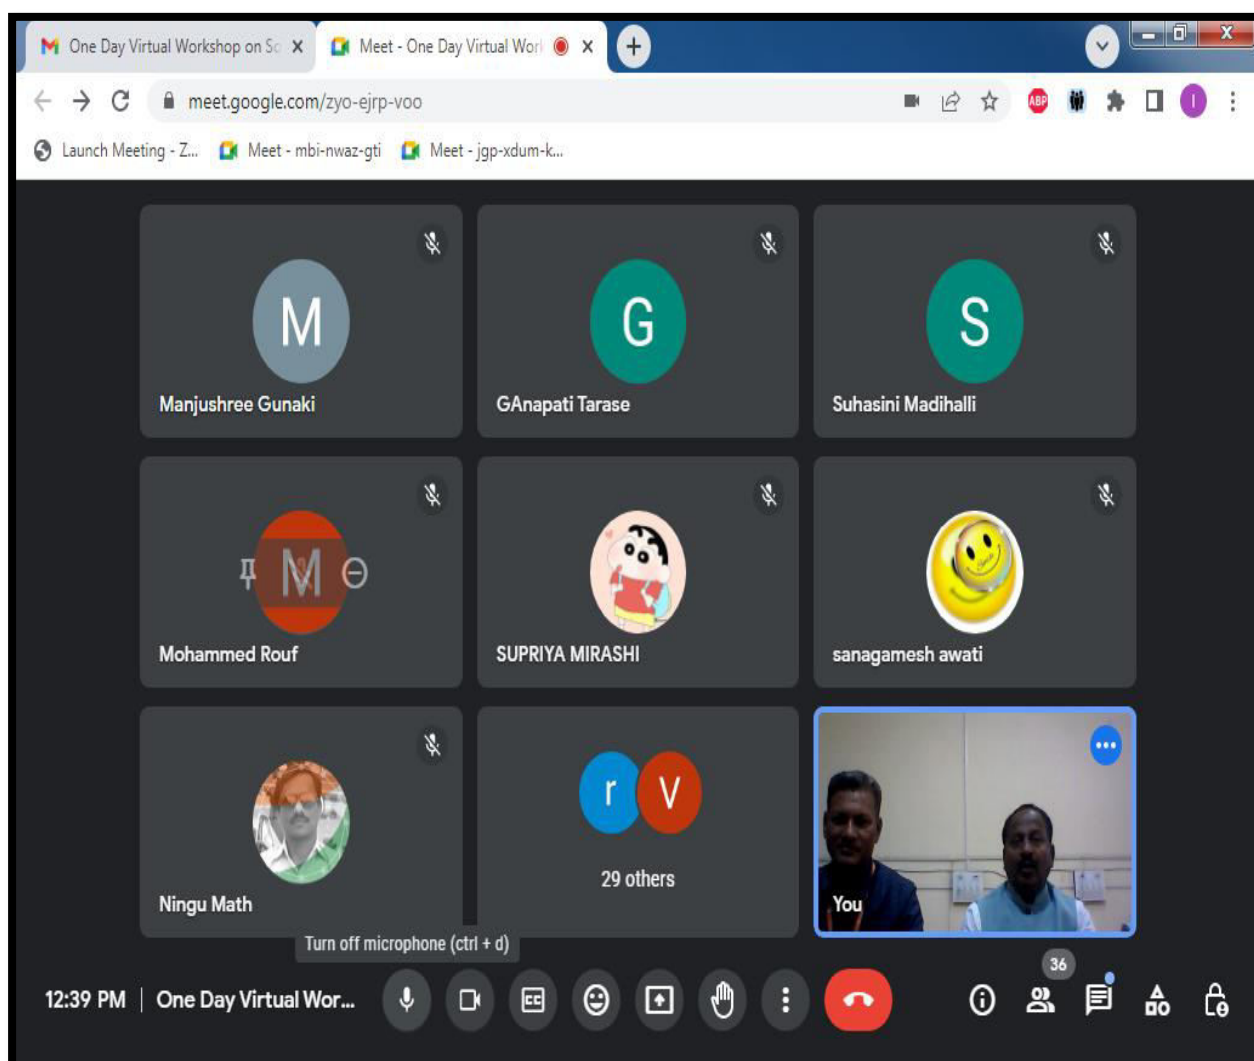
One Day Virtual Workshop on Sc ×
Meet - One Day Virtual Worl ×
+

meet.google.com/zyo-ejrp-voo

Launch Meeting - Z...
Meet - mbi-nwaz-gti
Meet - jgp-xdum-k...

M
Manjushree Gunaki

G
GAnapati Tarase

S
Suhasini Madihalli

M
Mohammed Rouf

SUPRIYA MIRASHI

sanagamesh awati

Ningu Math

r
V
29 others

You

Turn off microphone (ctrl + d)

12:39 PM | One Day Virtual Wor...

36